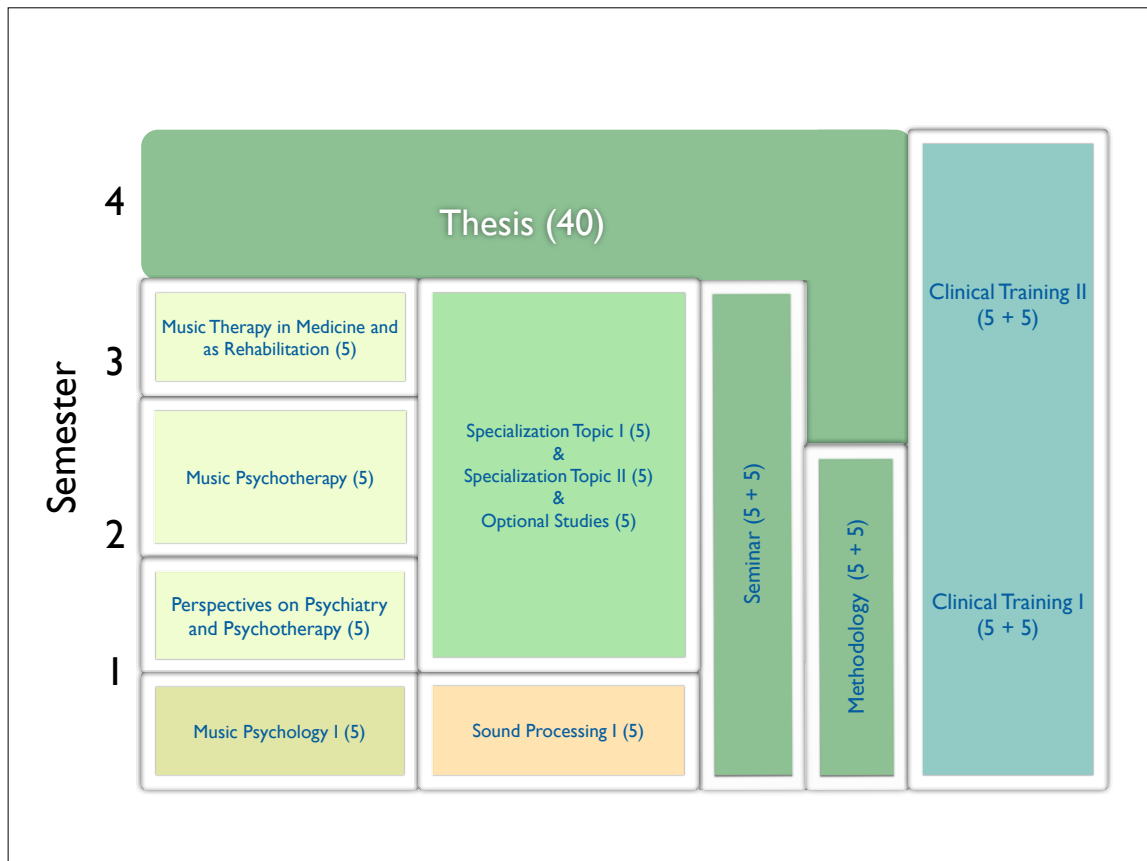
Semester

4

3

2

1

Thesis (40)

Music Therapy in Medicine and as Rehabilitation (5)

Music Psychotherapy (5)

Perspectives on Psychiatry and Psychotherapy (5)

Music Psychology I (5)

Specialization Topic I (5)
&
Specialization Topic II (5)
&
Optional Studies (5)

Sound Processing I (5)

Seminar (5 + 5)

Methodology (5 + 5)

Clinical Training II
(5 + 5)

Clinical Training I
(5 + 5)